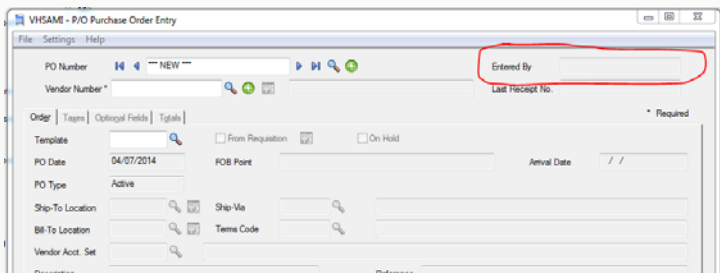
VHSAMI - P/O Purchase Order Entry

File Settings Help

PO Number *** NEW ***

Entered By

Vendor Number *

Last Receipt No.

Order Taxes Optional Fields Totals

* Required

Template

From Requisition

On Hold

PO Date 04/07/2014

FOB Point

Arrival Date / /

PO Type Active

Ship-To Location

Ship-Via

Bill-To Location

Terms Code

Vendor Acct. Set

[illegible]

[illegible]